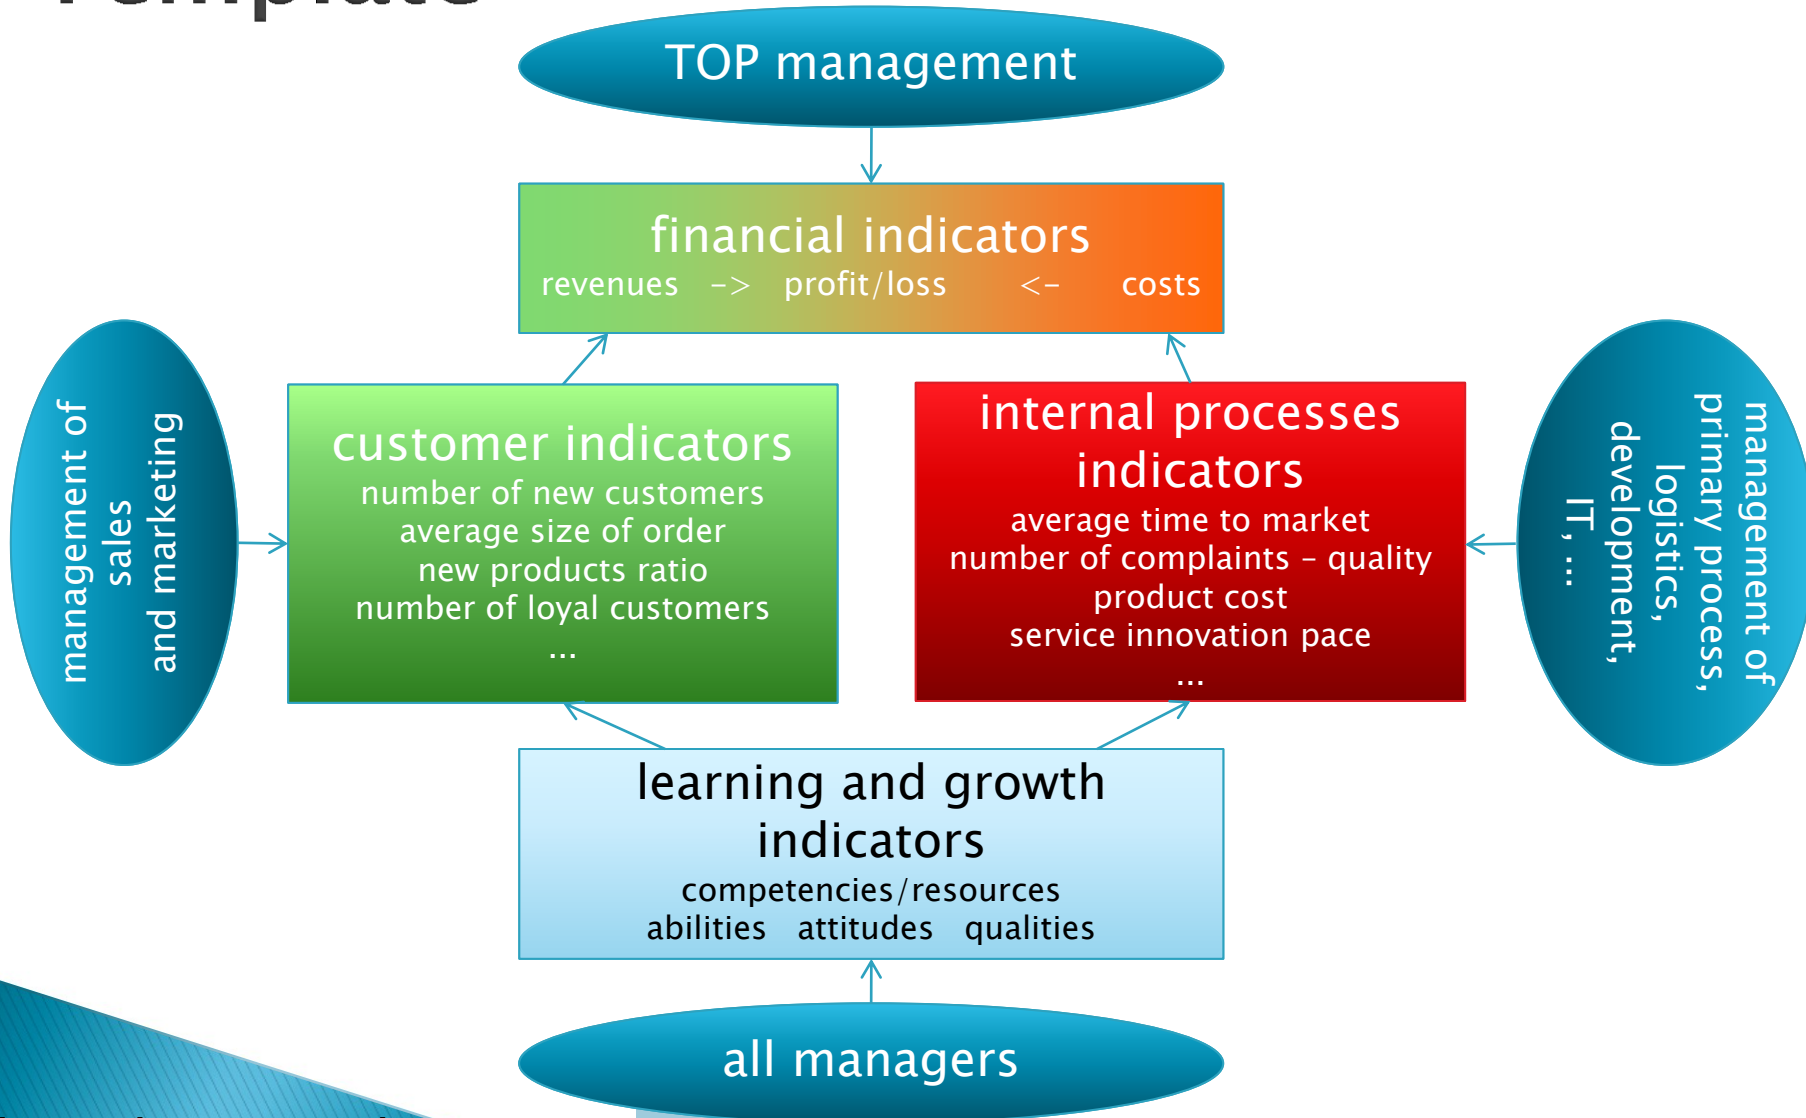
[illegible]

TOP management

financial indicators
revenues -> profit/loss <- costs

management of sales and marketing

customer indicators
number of new customers
average size of order
new products ratio
number of loyal customers
...

internal processes indicators
average time to market
number of complaints – quality
product cost
service innovation pace
...

management of primary process, logistics, development, IT, ...

learning and growth indicators
competencies/resources
abilities attitudes qualities

all managers